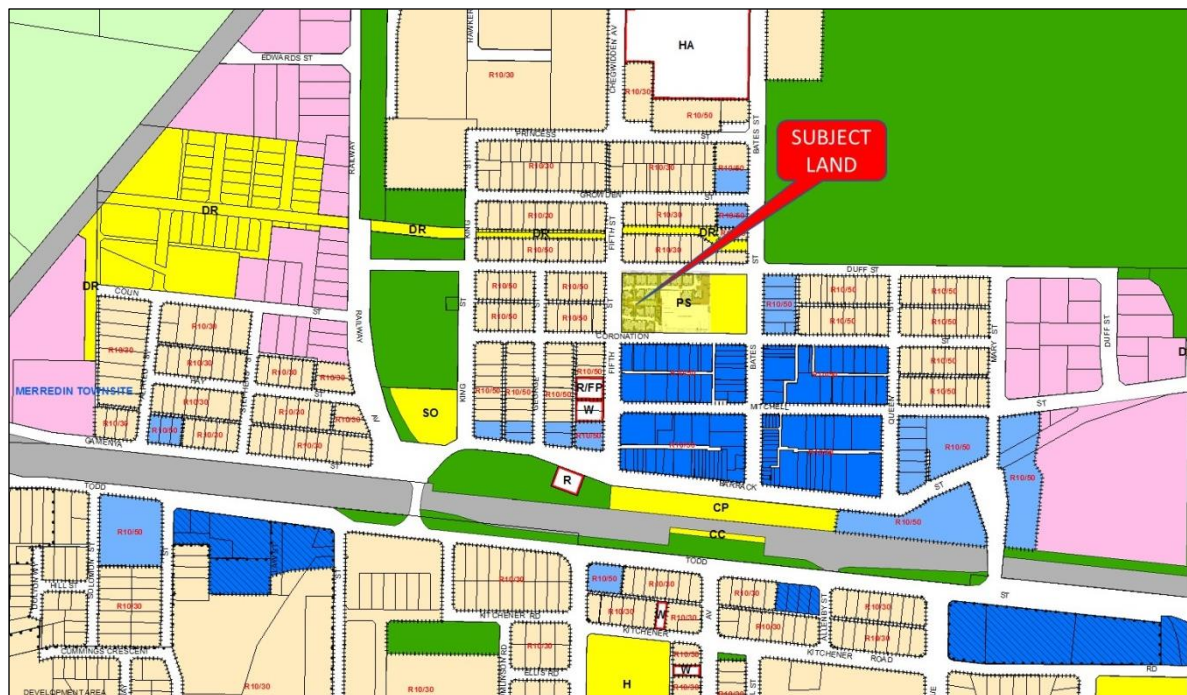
SUBJECT LAND

EDWARDS ST
HAWKER
CHEGWIDDEN AV
HA
R10/30
R10/30
R10/50
PRINCESS
ST
BATES ST
R10/30
R10/30
R10/50
CROWDEN
RAILWAY
DR
DR
R10/30
R10/30
DR
DR
KING
FIFTH ST
R10/50
R10/50
DUFF ST
ST
COUN
ST
R10/50
R10/50
PS
R10/50
R10/50
R10/50
R10/50
R10/50
R10/50
R10/50
R10/50
R10/30
R10/30
RAILWAY
CORONATION
R10/30
R10/30
BATES
MARY ST
DUFF ST
D
MERREDIN TOWNSITE
HAY
R10/50
R/FP
W
R10/50
R10/50
R10/30
R10/30
SO
KING
MITCHELL
ST
R10/30
R10/50
R10/30
R10/30
R10/50
R10/50
QUEEN
R10/50
CAMERIA
ST
R
BARRACK
ST
R10/50
TODD
CP
R10/50
R10/50
CC
TODD
R10/50
R10/30
ST
HILL ST
R10/30
R10/30
R10/30
R10/30
KITCHENER RD
R10/30
W
R10/30
R10/30
CUMMINGS CRESCENT
R10/30
KITCHENER
KITCHENER
ROAD
R10/30
ELLIS RD
H
W
RD
DEVELOPMENT AREA
R10/30
R10/30